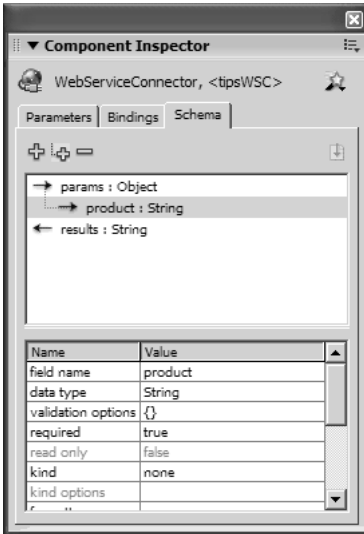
▼ Component Inspector

WebServiceConnector, <tipsWSC>

Parameters | Bindings | Schema

params : Object
product : String
results : String

| Name | Value |
|---|---|
| field name | product |
| data type | String |
| validation options | {} |
| required | true |
| read only | false |
| kind | none |
| kind options | |
| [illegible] | |